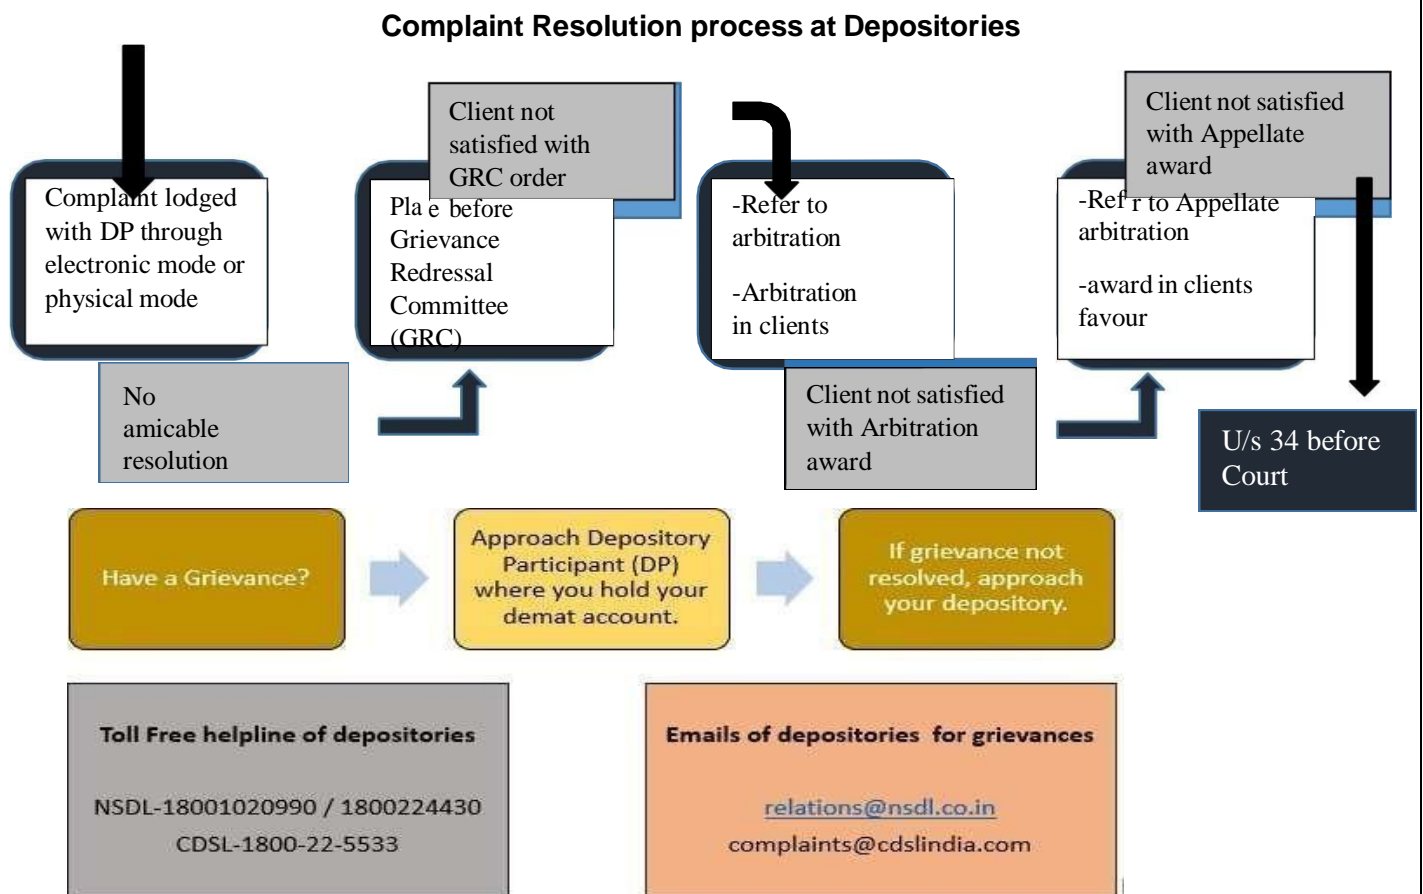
Complaint Resolution process at Depositories

Complaint lodged with DP through electronic mode or physical mode

No amicable resolution

Client not satisfied with GRC order

Pla e before Grievance Redressal Committee (GRC)

-Refer to arbitration

-Arbitration in clients

Client not satisfied with Arbitration award

Client not satisfied with Appellate award

-Ref r to Appellate arbitration

-award in clients favour

U/s 34 before Court

Have a Grievance?

Approach Depository Participant (DP) where you hold your demat account.

If grievance not resolved, approach your depository.

Toll Free helpline of depositories

NSDL-18001020990 / 1800224430

CDSL-1800-22-5533

Emails of depositories for grievances

relations@nsdl.co.in

complaints@cdslindia.com